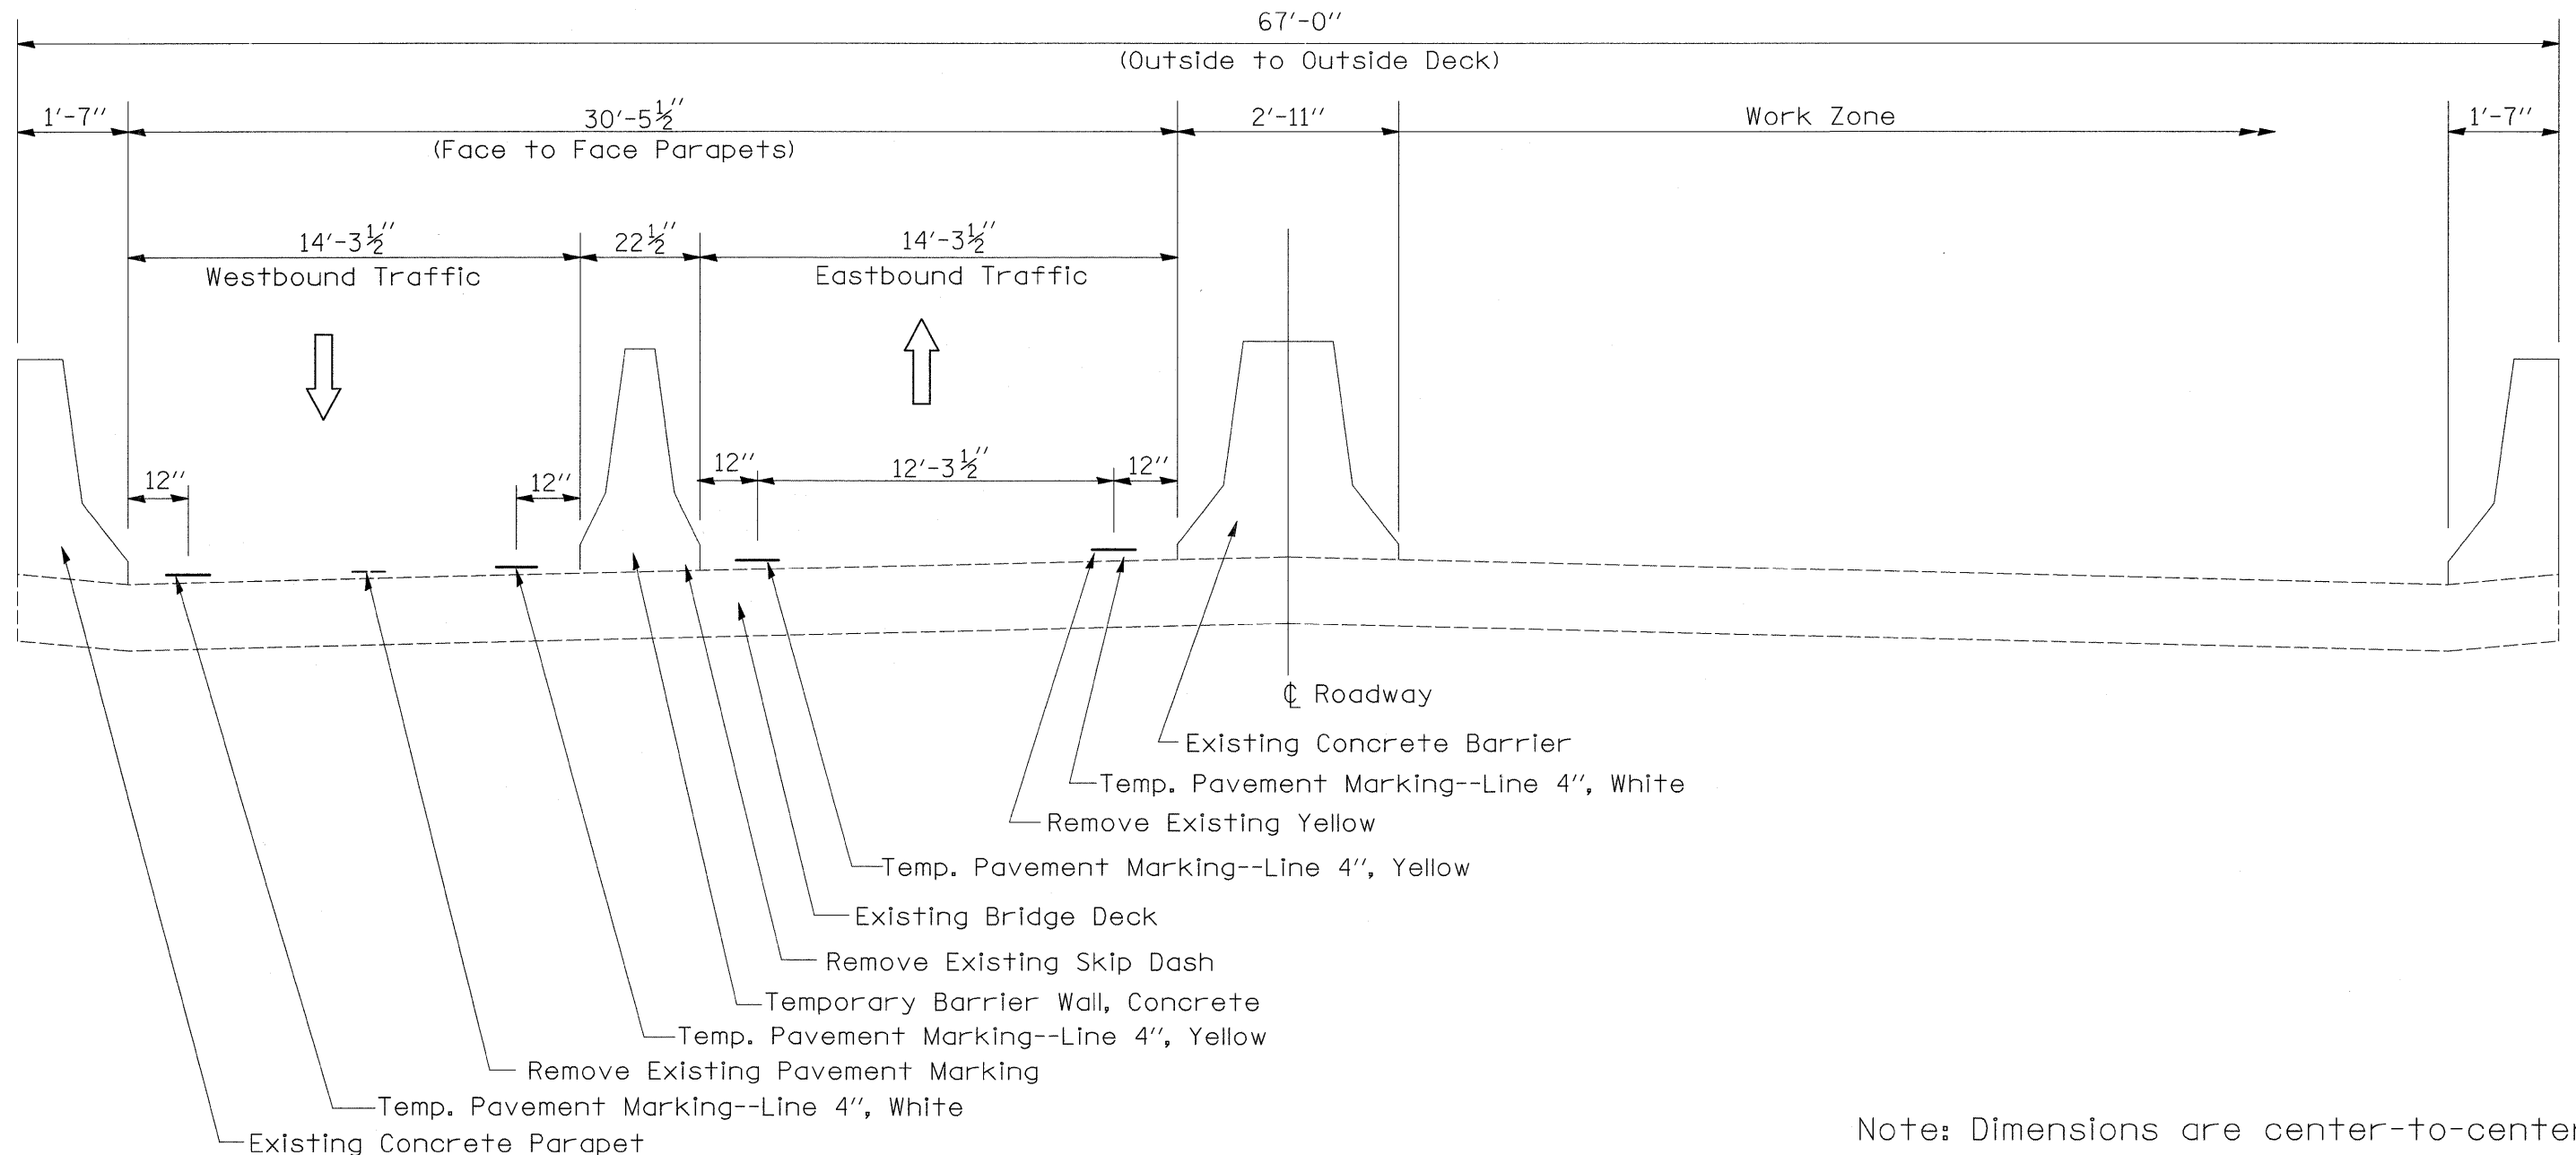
67′-0″
(Outside to Outside Deck)

1′-7″

$30'-5\frac{1}{2}''$
(Face to Face Parapets)

2′-11″

Work Zone

1′-7″

$14'-3\frac{1}{2}''$
Westbound Traffic

$22\frac{1}{2}''$

$14'-3\frac{1}{2}''$
Eastbound Traffic

12″

12″

12″

$12'-3\frac{1}{2}''$

12″

℄ Roadway

Existing Concrete Barrier

Temp. Pavement Marking--Line 4″, White

Remove Existing Yellow

Temp. Pavement Marking--Line 4″, Yellow

Existing Bridge Deck

Remove Existing Skip Dash

Temporary Barrier Wall, Concrete

Temp. Pavement Marking--Line 4″, Yellow

Remove Existing Pavement Marking

Temp. Pavement Marking--Line 4″, White

Existing Concrete Parapet

Note: Dimensions are center-to-cente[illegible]